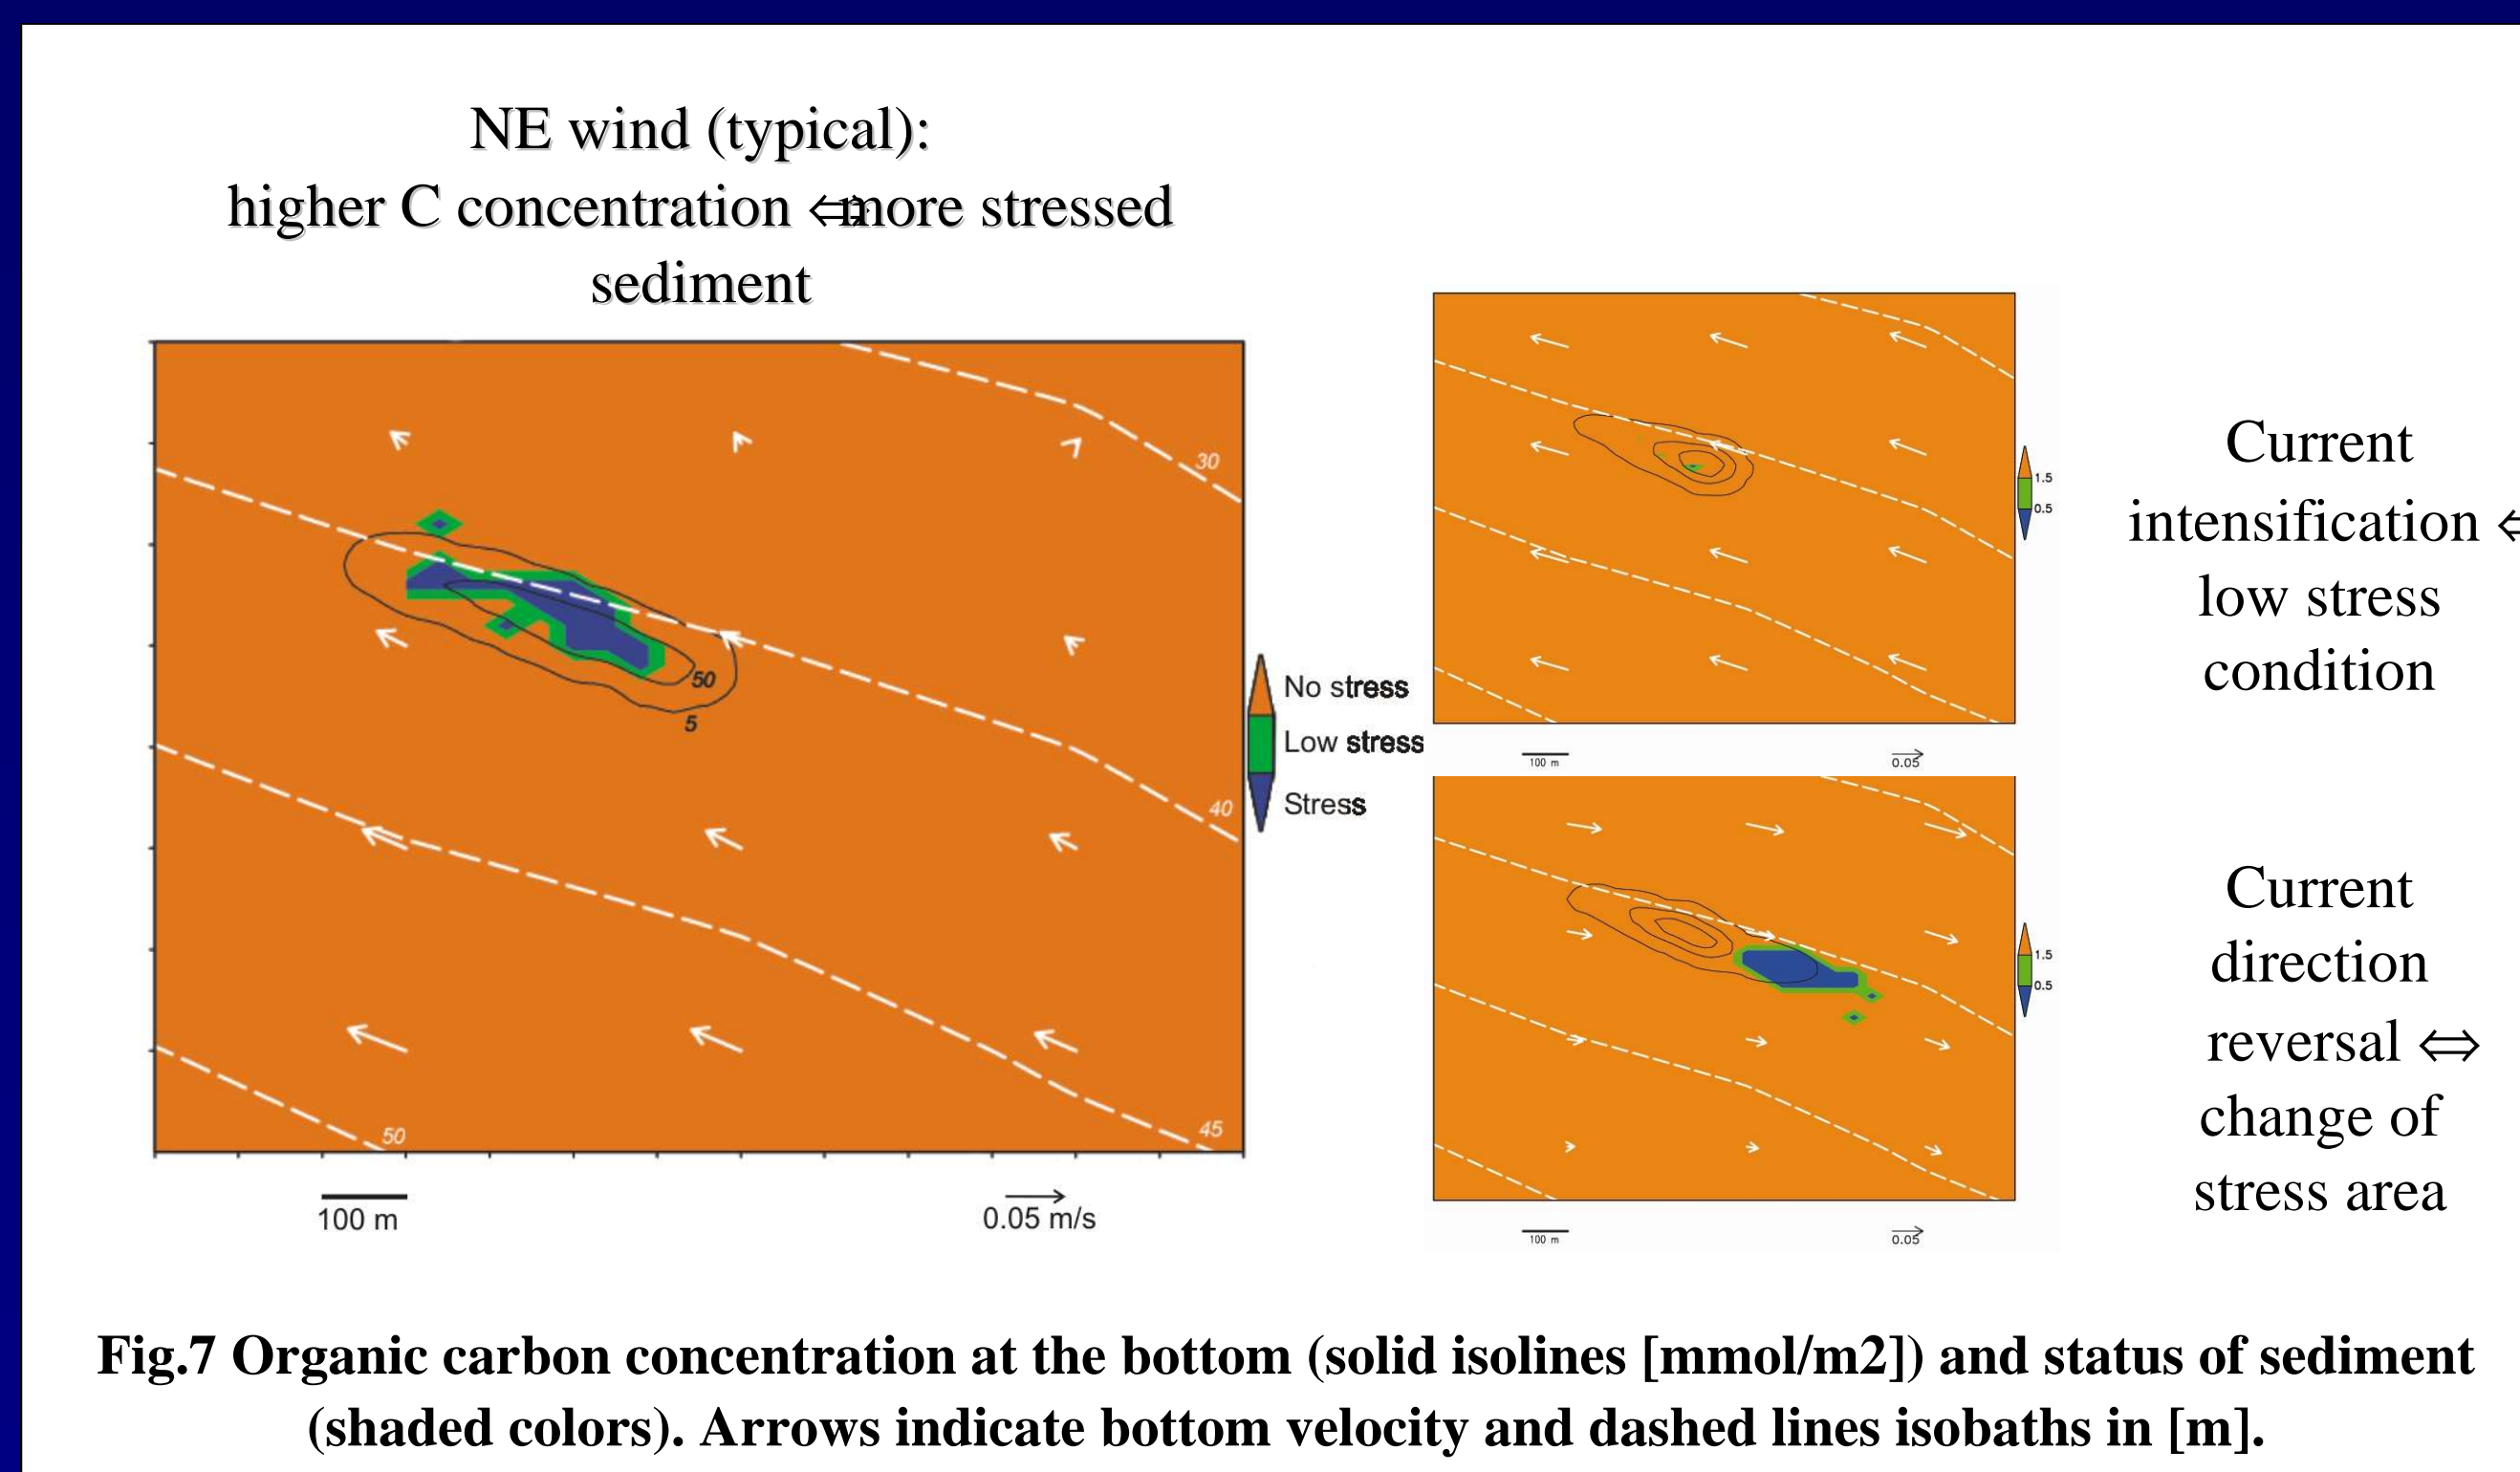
NE wind (typical):
higher C concentration ⇔ more stressed sediment

30
50
5
40
50
45
100 m
0.05 m/s

No stress
Low stress
Stress

1.5
0.5
100 m
0.05

1.5
0.5
100 m
0.05

Current intensification ⇔ low stress condition

Current direction reversal ⇔ change of stress area

Fig.7 Organic carbon concentration at the bottom (solid isolines [mmol/m2]) and status of sediment (shaded colors). Arrows indicate bottom velocity and dashed lines isobaths in [m].